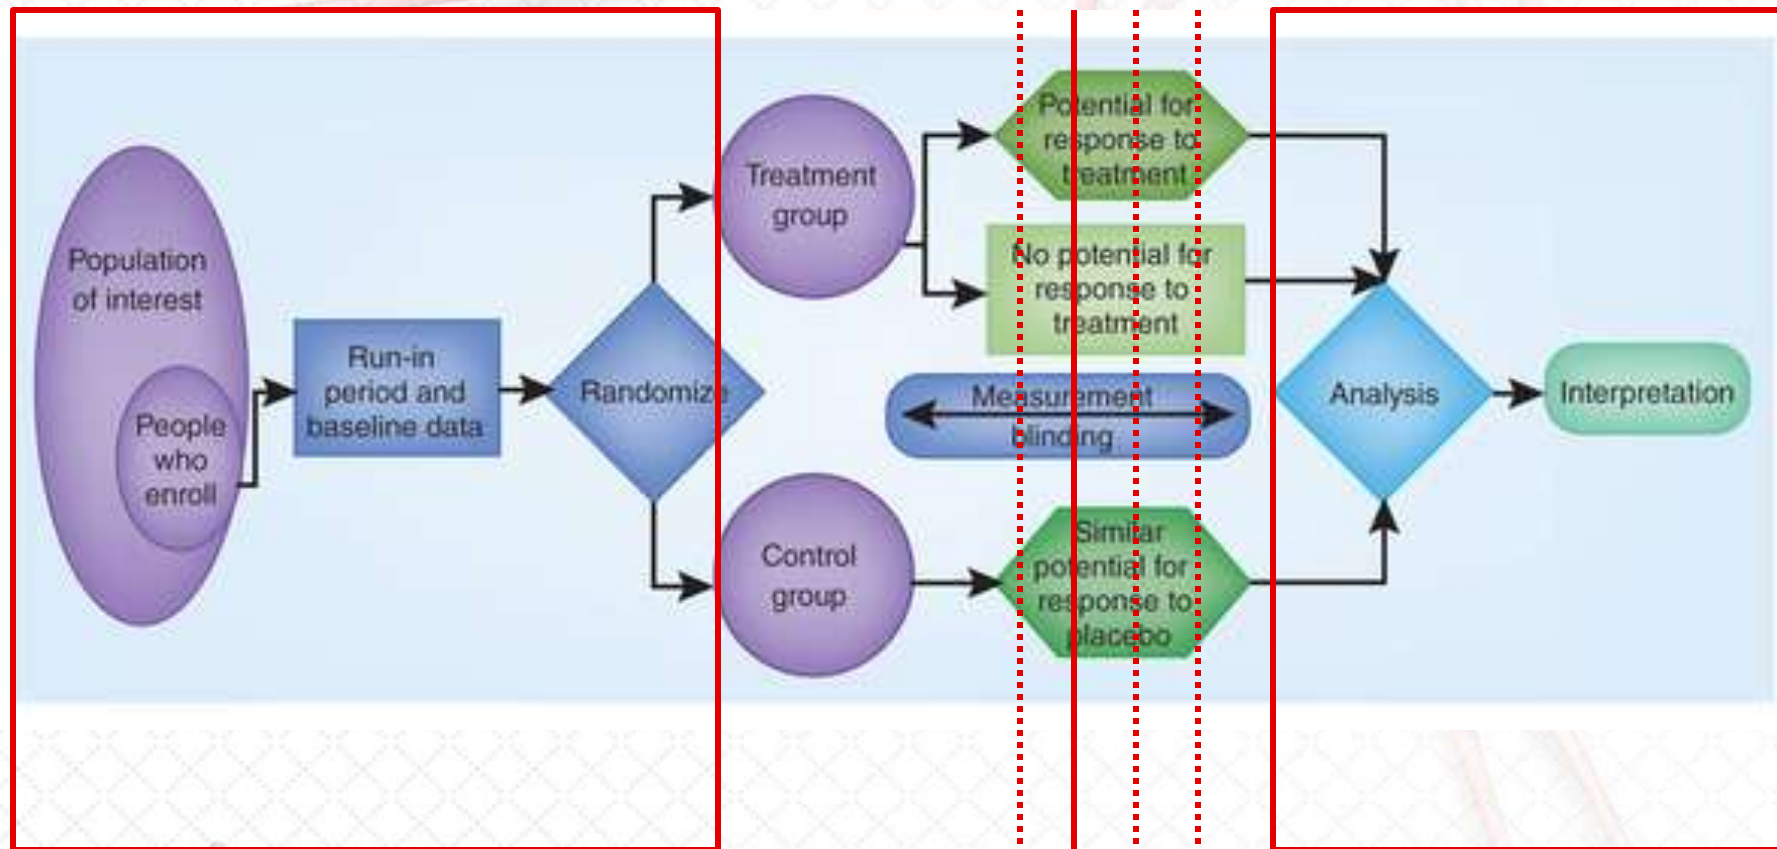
Population of interest

People who enroll

Run-in period and baseline data

Randomize

Treatment group

Control group

Potential for response to treatment

No potential for response to treatment

Measurement blinding

Similar potential for response to placebo

Analysis

Interpretation